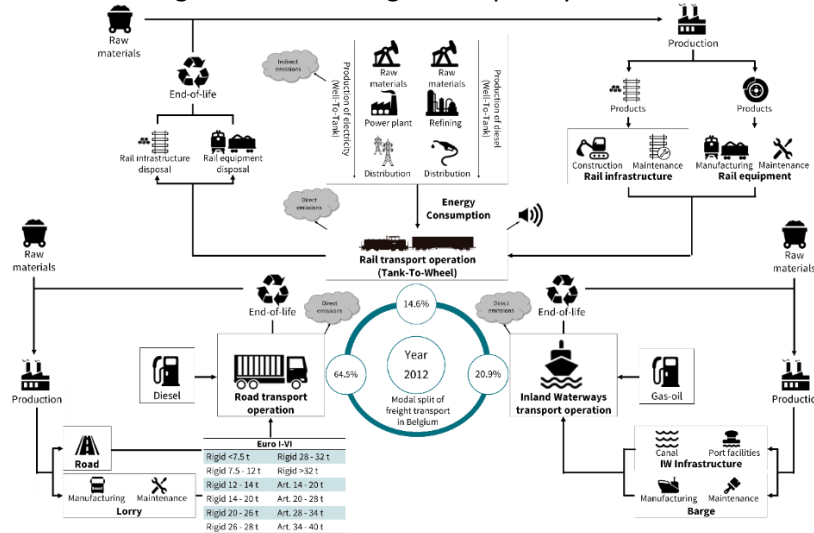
Raw materials

Production

End-of-life

Rail infrastructure disposal

Rail equipment disposal

Indirect emissions

Production of electricity (Well-To-Tank)

Raw materials

Power plant

Distribution

Raw materials

Refining

Distribution

Production of diesel (Well-To-Tank)

Products

Products

Construction

Maintenance

Rail infrastructure

Manufacturing

Maintenance

Rail equipment

Direct emissions

Energy Consumption

Rail transport operation (Tank-To-Wheel)

Raw materials

Raw materials

End-of-life

Direct emissions

14.6%

Direct emissions

End-of-life

64.5%

Year 2012

Modal split of freight transport in Belgium

20.9%

Diesel

Road transport operation

Inland Waterways transport operation

Gas-oil

Production

Production

Road

Manufacturing

Maintenance

Lorry

| Euro I-VI | |
|---|---|
| Rigid <7.5 t | Rigid 28 - 32 t |
| Rigid 7.5 - 12 t | Rigid >32 t |
| Rigid 12 - 14 t | Art. 14 - 20 t |
| Rigid 14 - 20 t | Art. 20 - 28 t |
| Rigid 20 - 26 t | Art. 28 - 34 t |
| Rigid 26 - 28 t | Art. 34 - 40 t |

Canal

Port facilities

IW Infrastructure

Manufacturing

Maintenance

Barge